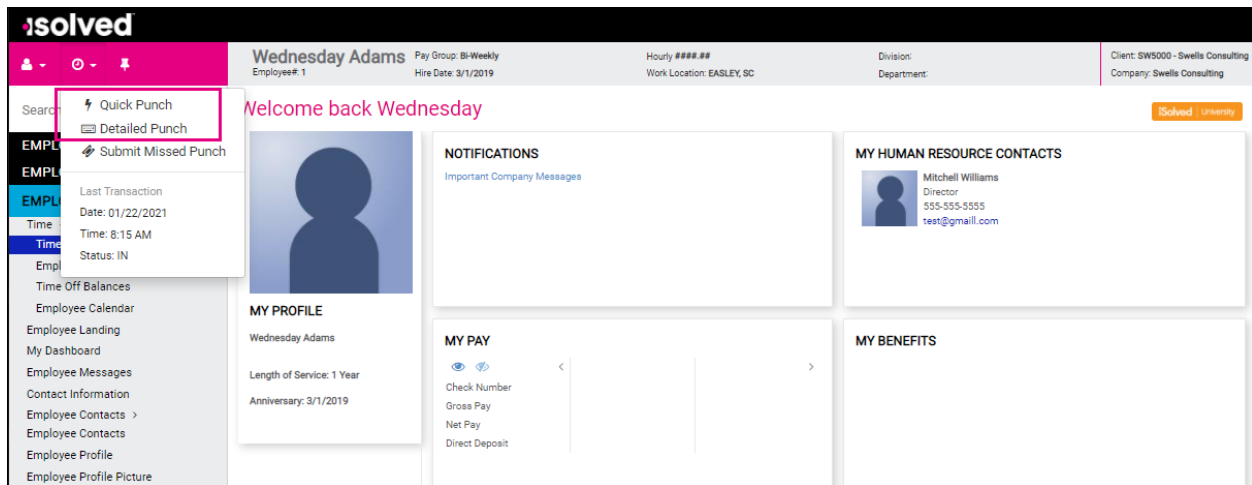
isolved

Wednesday Adams
Employee#: 1

Pay Group: Bi-Weekly
Hire Date: 3/1/2019

Hourly ####.##
Work Location: EASLEY, SC

Division:
Department:

Client: SW5000 - Swells Consulting
Company: Swells Consulting

Search

Quick Punch
Detailed Punch
Submit Missed Punch

Last Transaction
Date: 01/22/2021
Time: 8:15 AM
Status: IN

EMPL
EMPL
EMPL
Time
Time
Empl
Time Off Balances
Employee Calendar
Employee Landing
My Dashboard
Employee Messages
Contact Information
Employee Contacts >
Employee Contacts
Employee Profile
Employee Profile Picture

Welcome back Wednesday

iSolved | University

MY PROFILE
Wednesday Adams
Length of Service: 1 Year
Anniversary: 3/1/2019

NOTIFICATIONS
Important Company Messages

MY HUMAN RESOURCE CONTACTS
Mitchell Williams
Director
555-555-5555
test@gmaill.com

MY PAY
Check Number
Gross Pay
Net Pay
Direct Deposit

MY BENEFITS